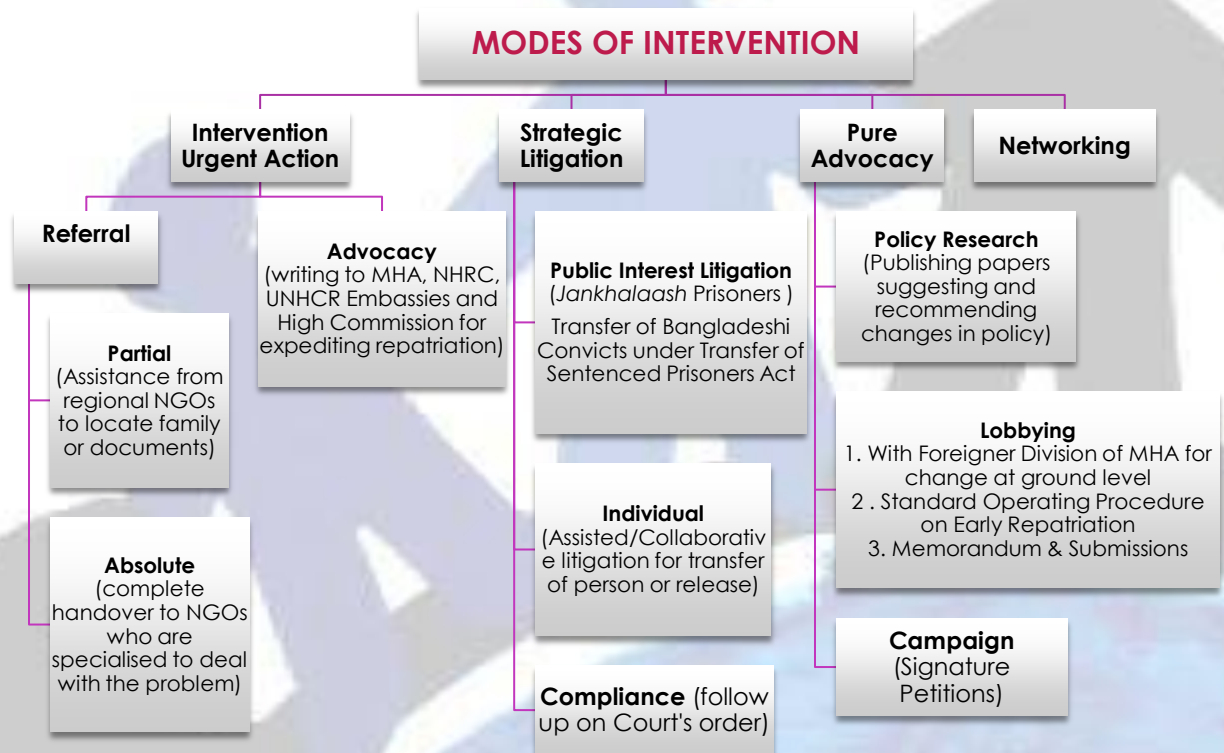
MODES OF INTERVENTION

Intervention Urgent Action

Strategic Litigation

Pure Advocacy

Networking

Referral

Advocacy (writing to MHA, NHRC, UNHCR Embassies and High Commission for expediting repatriation)

Partial (Assistance from regional NGOs to locate family or documents)

Absolute (complete handover to NGOs who are specialised to deal with the problem)

Public Interest Litigation (Jankhalaash Prisoners )
Transfer of Bangladeshi Convicts under Transfer of Sentenced Prisoners Act

Individual (Assisted/Collaborative litigation for transfer of person or release)

Compliance (follow up on Court's order)

Policy Research (Publishing papers suggesting and recommending changes in policy)

Lobbying
1. With Foreigner Division of MHA for change at ground level
2 . Standard Operating Procedure on Early Repatriation
3. Memorandum & Submissions

Campaign (Signature Petitions)